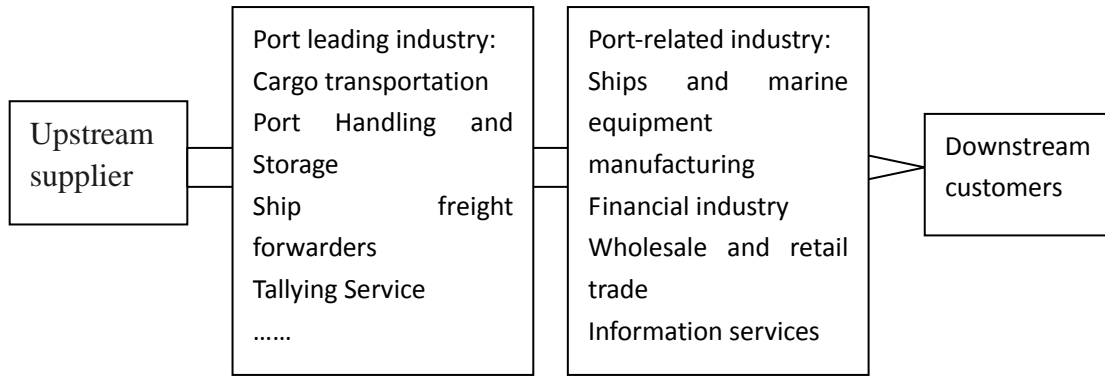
Upstream supplier

Port leading industry:
Cargo transportation
Port Handling and Storage
Ship freight forwarders
Tallying Service
……

Port-related industry:
Ships and marine equipment manufacturing
Financial industry
Wholesale and retail trade
Information services

Downstream customers